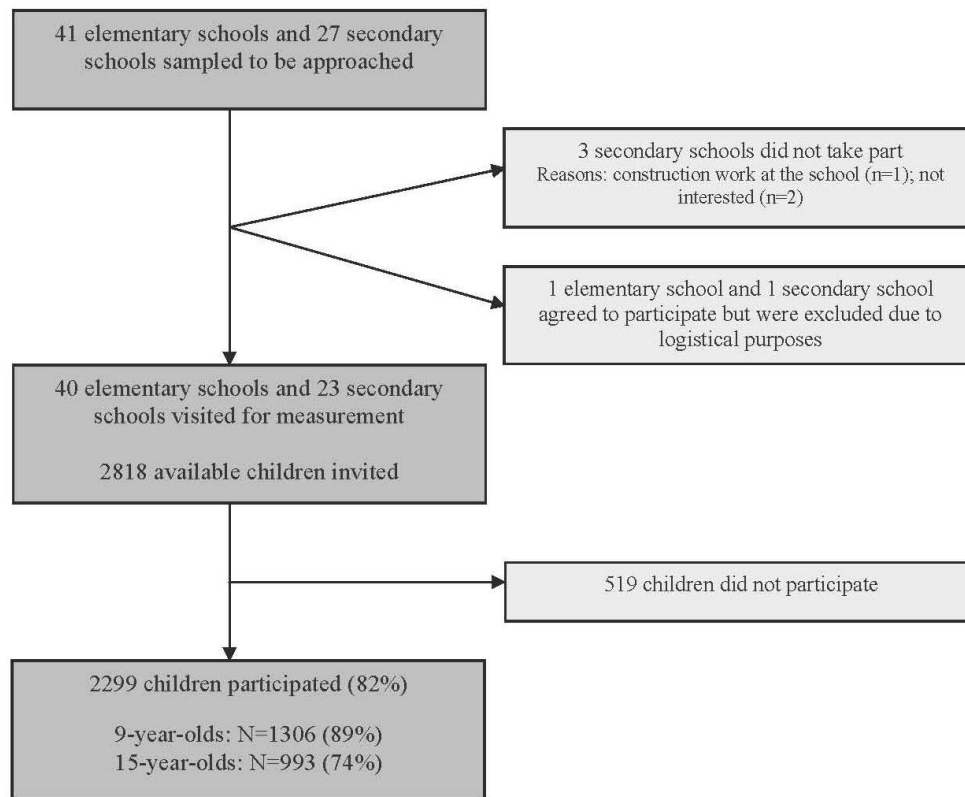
41 elementary schools and 27 secondary schools sampled to be approached

3 secondary schools did not take part
Reasons: construction work at the school (n=1); not interested (n=2)

1 elementary school and 1 secondary school agreed to participate but were excluded due to logistical purposes

40 elementary schools and 23 secondary schools visited for measurement

2818 available children invited

519 children did not participate

2299 children participated (82%)

9-year-olds: N=1306 (89%)
15-year-olds: N=993 (74%)